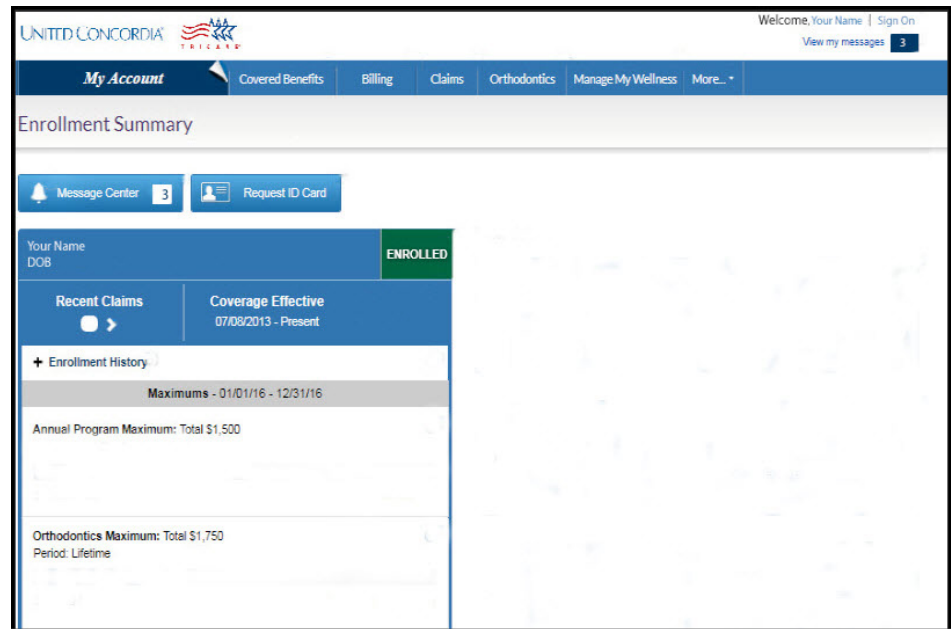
UNITED CONCORDIA TRICARE

Welcome, Your Name | Sign On
View my messages 3

My Account | Covered Benefits | Billing | Claims | Orthodontics | Manage My Wellness | More...

Enrollment Summary

Message Center 3

Request ID Card

Your Name
DOB

ENROLLED

Recent Claims

Coverage Effective
07/08/2013 - Present

+ Enrollment History

Maximums - 01/01/16 - 12/31/16

Annual Program Maximum: Total $1,500

Orthodontics Maximum: Total $1,750
Period: Lifetime